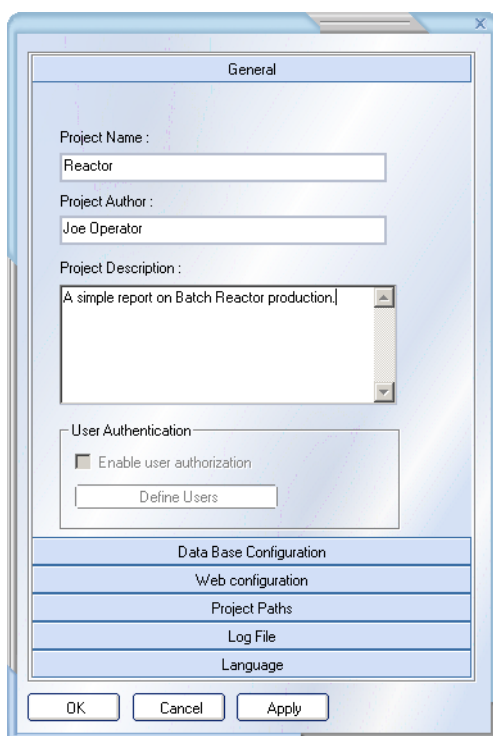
X

General

Project Name :

Reactor

Project Author :

Joe Operator

Project Description :

A simple report on Batch Reactor production.

User Authentication

Enable user authorization

Define Users

Data Base Configuration

Web configuration

Project Paths

Log File

Language

OK

Cancel

Apply